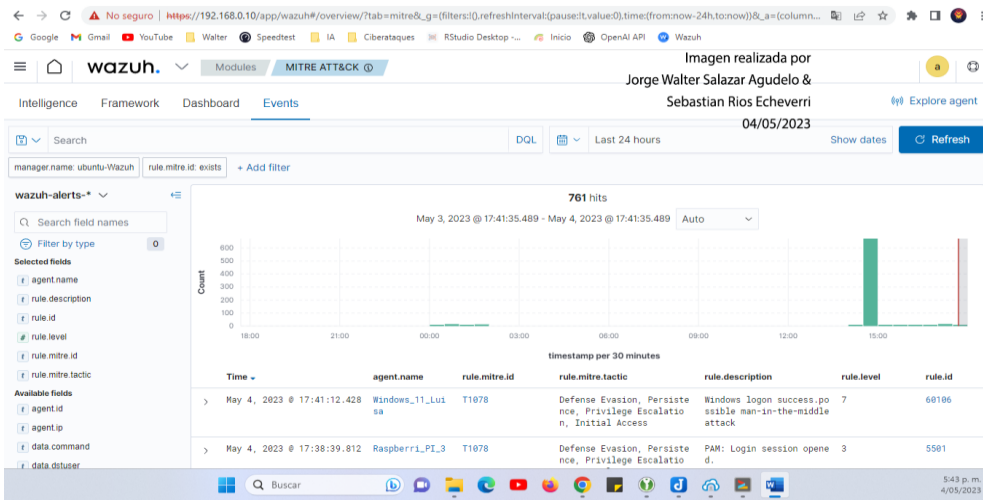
No seguro | https://192.168.0.10/app/wazuh#/overview/?tab=mitre&_g=(filters:!(),refreshInterval:(pause:!t,value:0),time:(from:now-24h,to:now))&_a=(column...

Google Gmail YouTube Walter Speedtest IA Ciberataques RStudio Desktop -... Inicio OpenAI API Wazuh

wazuh. Modules MITRE ATT&CK

Imagen realizada por
Jorge Walter Salazar Agudelo &
Sebastian Rios Echeverri
04/05/2023

a

Intelligence Framework Dashboard Events

Explore agent

Search DQL Last 24 hours Show dates Refresh

manager.name: ubuntu-Wazuh rule.mitre.id: exists + Add filter

wazuh-alerts-*

Search field names

Filter by type 0

Selected fields
agent.name
rule.description
rule.id
rule.level
rule.mitre.id
rule.mitre.tactic
Available fields
agent.id
agent.ip
data.command
data.dstuser

761 hits

May 3, 2023 @ 17:41:35.489 - May 4, 2023 @ 17:41:35.489 Auto

600
500
400
300
200
100
0
Count

18:00 21:00 00:00 03:00 06:00 09:00 12:00 15:00

timestamp per 30 minutes

| Time | agent.name | rule.mitre.id | rule.mitre.tactic | rule.description | rule.level | rule.id |
|---|---|---|---|---|---|---|
| May 4, 2023 @ 17:41:12.428 | Windows_11_Luisa | T1078 | Defense Evasion, Persistence, Privilege Escalation, Initial Access | Windows logon success.possible man-in-the-middle attack | 7 | 60106 |
| May 4, 2023 @ 17:38:39.812 | Raspberri_PI_3 | T1078 | Defense Evasion, Persistence, Privilege Escalatio | PAM: Login session opened. | 3 | 5501 |

Buscar

5:43 p. m.
4/05/2023